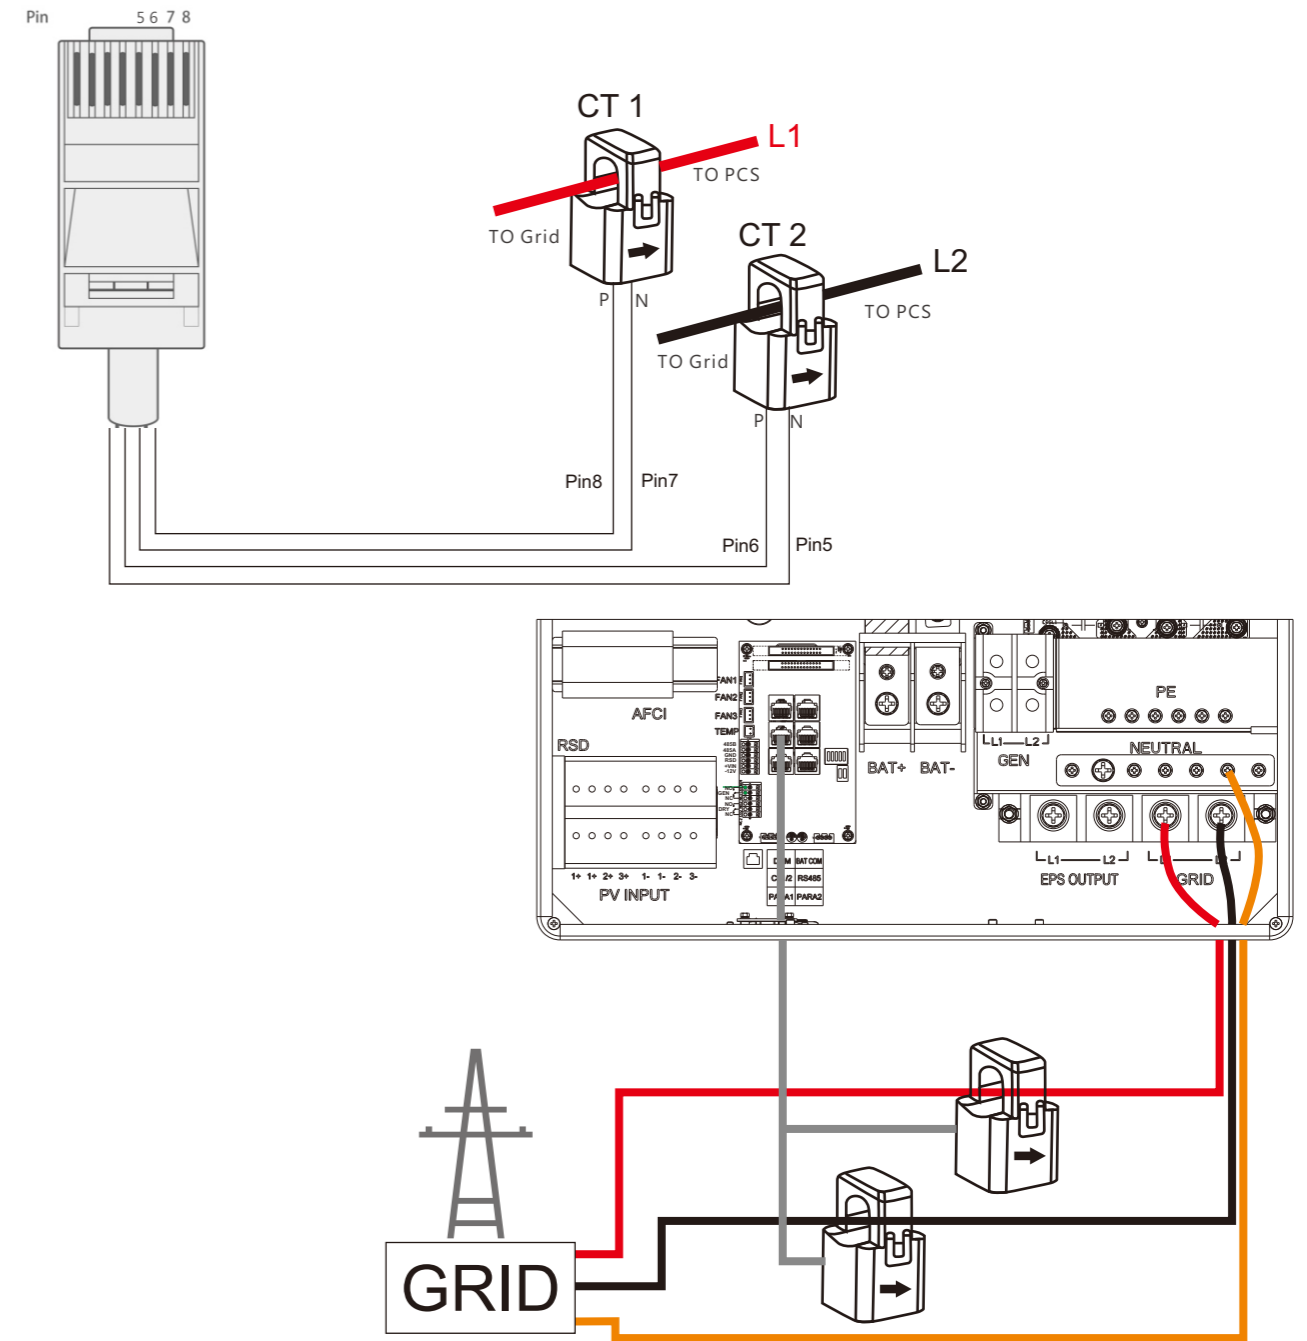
Pin 5 6 7 8

CT 1
L1
TO PCS
TO Grid
P N

CT 2
L2
TO PCS
TO Grid
P N

Pin8 Pin7
Pin6 Pin5

AFCI
RSD
FAN1
FAN2
FAN3
TEMP
1+ 1+ 2+ 3+ 1- 1- 2- 3-
PV INPUT
BAT+ BAT-
PE
L1 L2
GEN
NEUTRAL
L1 L2
EPS OUTPUT
L1 L2
GRID
DRM BAT COM
CT/2 RS485
PARA1 PARA2

GRID